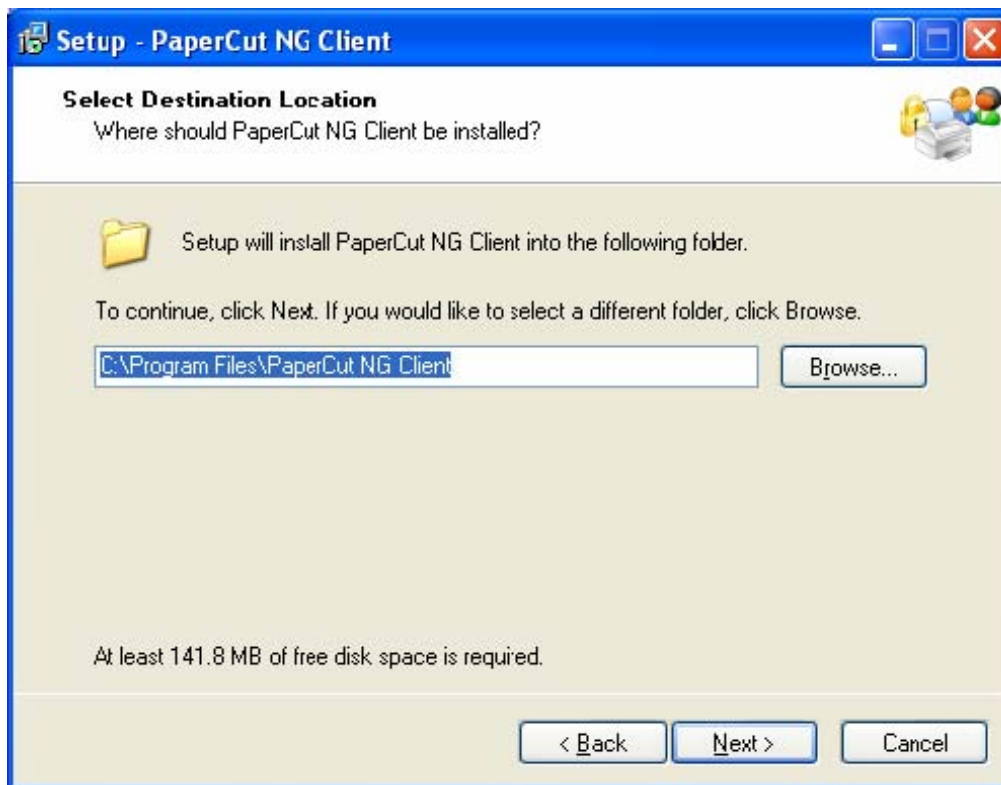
Setup - PaperCut NG Client

Select Destination Location
Where should PaperCut NG Client be installed?

Setup will install PaperCut NG Client into the following folder.

To continue, click Next. If you would like to select a different folder, click Browse.

C:\Program Files\PaperCut NG Client

Browse...

At least 141.8 MB of free disk space is required.

< Back

Next >

Cancel